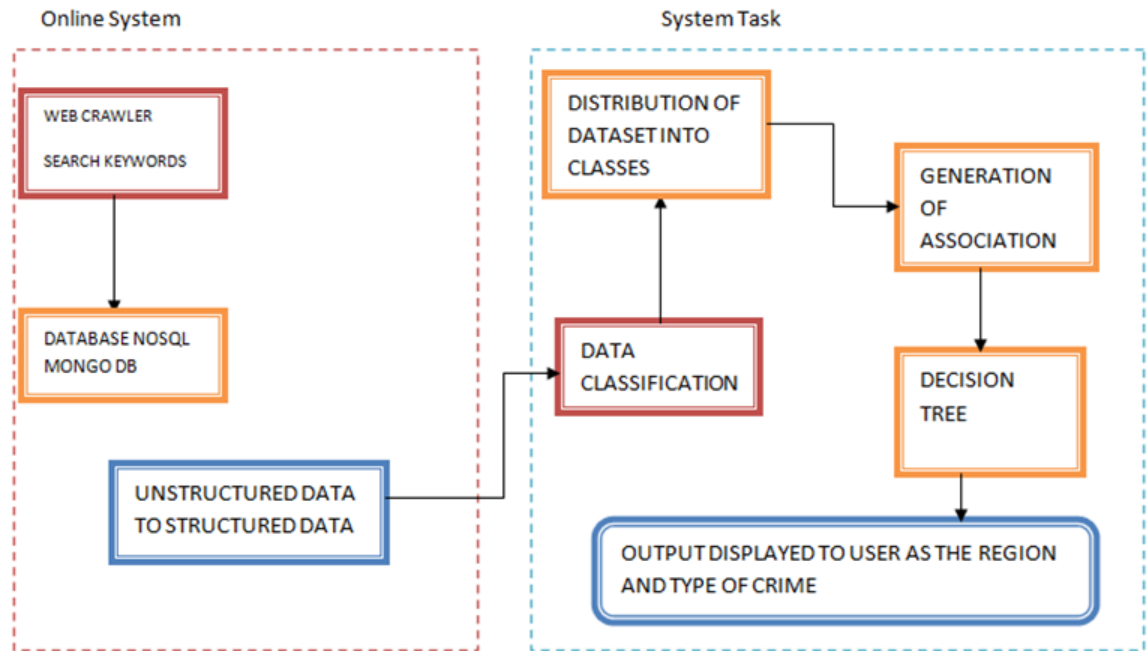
Online System

System Task

WEB CRAWLER

SEARCH KEYWORDS

DATABASE NOSQL
MONGO DB

UNSTRUCTURED DATA
TO STRUCTURED DATA

DISTRIBUTION OF
DATASET INTO
CLASSES

DATA
CLASSIFICATION

GENERATION
OF
ASSOCIATION

DECISION
TREE

OUTPUT DISPLAYED TO USER AS THE REGION
AND TYPE OF CRIME